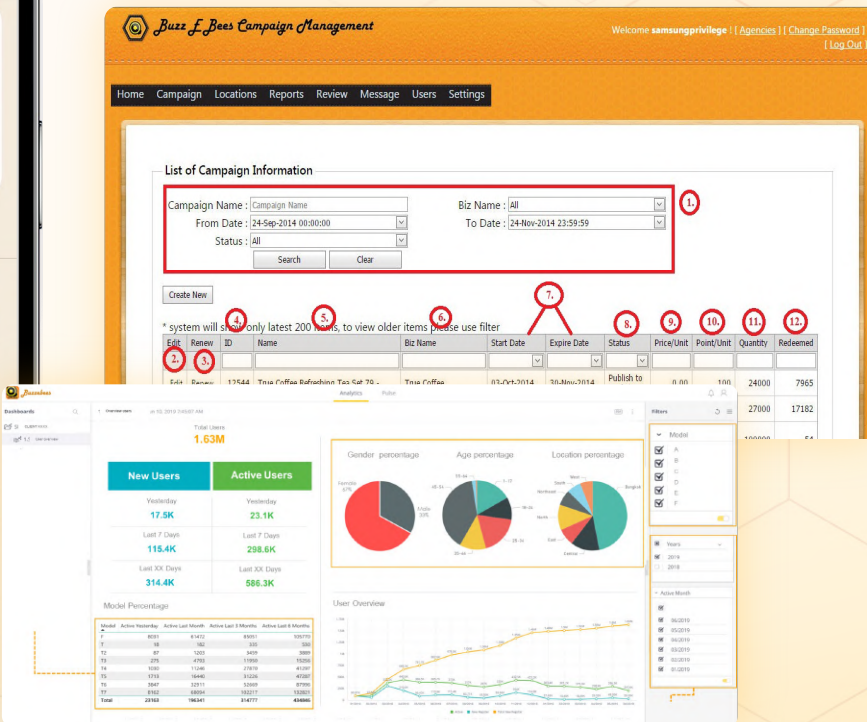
Buzz E Bees Campaign Management

Welcome samsungprivilege | [ Agencies ] | [ Change Password ] | [ Log Out ]

Home Campaign Locations Reports Review Message Users Settings

List of Campaign Information

Campaign Name : Campaign Name
Biz Name : All
From Date : 24-Sep-2014 00:00:00
To Date : 24-Nov-2014 23:59:59
Status : All
Search Clear

1.

Create New

* system will show only latest 200 items, to view older items please use filter

2. 3. 4. 5. 6. 7. 8. 9. 10. 11. 12.

| Edit | Renew | ID | Name | Biz Name | Start Date | Expire Date | Status | Price/Unit | Point/Unit | Quantity | Redeemed |
|---|---|---|---|---|---|---|---|---|---|---|---|
| Edit | Renew | 12544 | True Coffee Refreshing Tea Set 79 - | True Coffee | 03-Oct-2014 | 30-Nov-2014 | Publish to | 0.00 | 100 | 24000 | 7965 |
| | | | | | | | | | | 27000 | 17182 |

Buzzebees

Analytics Pulse

Dashboards

Overview dash

Total Users
1.63M

New Users
Yesterday
17.5K
Last 7 Days
115.4K
Last XX Days
314.4K

Active Users
Yesterday
23.1K
Last 7 Days
298.6K
Last XX Days
586.3K

Model Percentage

| Model | Active Yesterday | Active Last Month | Active Last 3 Months | Active Last 6 Months |
|---|---|---|---|---|
| T | 8031 | 61472 | 85051 | 105770 |
| T1 | 18 | 182 | 335 | 330 |
| T2 | 87 | 1203 | 3435 | 3889 |
| T3 | 275 | 4793 | 11959 | 15255 |
| T4 | 1030 | 11246 | 27878 | 41297 |
| T5 | 1715 | 16440 | 31226 | 47287 |
| T6 | 3847 | 32511 | 53689 | 87996 |
| T7 | 8162 | 68894 | 102217 | 132821 |
| Total | 23163 | 196341 | 314777 | 434996 |

Gender percentage
Female
Male

Age percentage

Location percentage
Bangkok
North
South
East
Northeast
Central

User Overview

Filters

Model
A
B
C
D
E
F

Years
2019
2018

Active Month
06/2019
05/2019
04/2019
03/2019
02/2019
01/2019